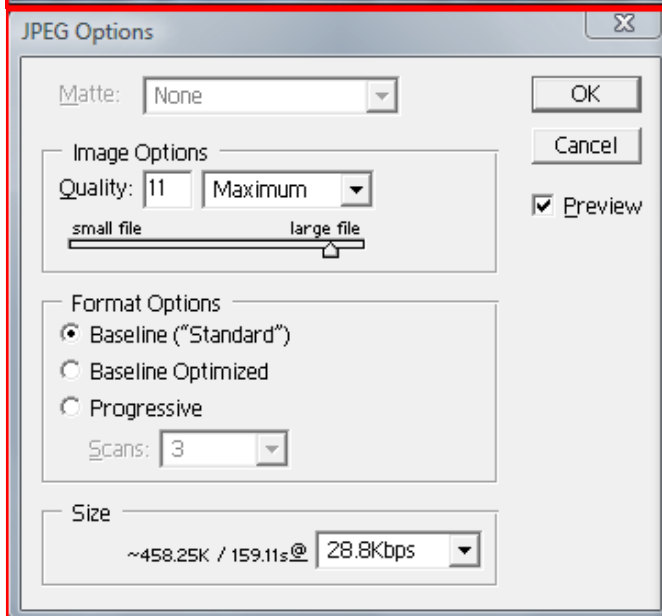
JPEG Options

Matte: None

OK

Cancel

Preview

Image Options

Quality: 11 Maximum

small file large file

Format Options

Baseline ("Standard")

Baseline Optimized

Progressive

Scans: 3

Size

~458.25K / 159.11s @ 28.8Kbps